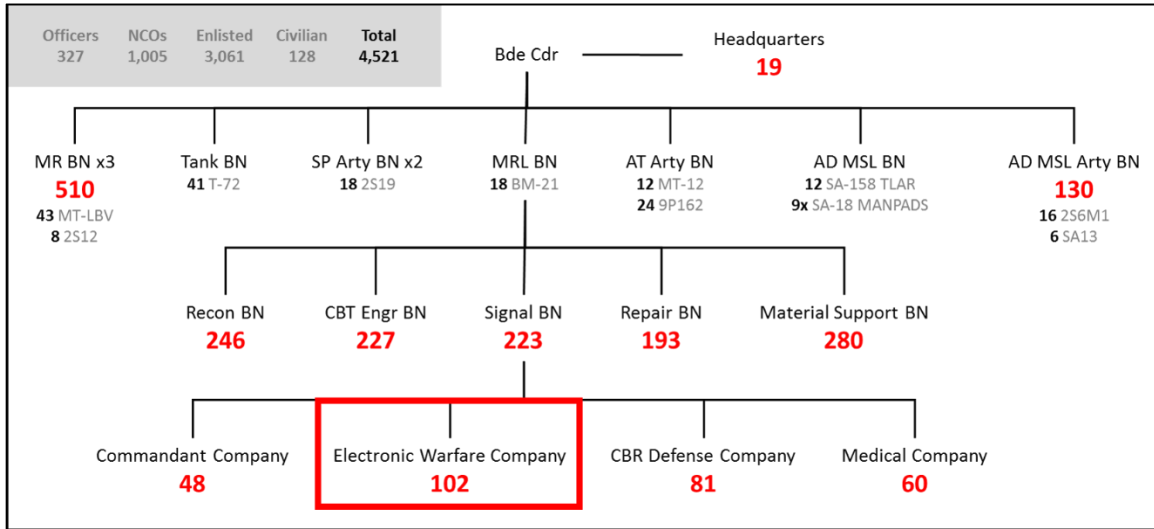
| Officers | NCOs | Enlisted | Civilian | Total |
|---|---|---|---|---|
| 327 | 1,005 | 3,061 | 128 | 4,521 |

Bde Cdr

Headquarters
19

MR BN x3
510
43 MT-LBV
8 2S12

Tank BN
41 T-72

SP Arty BN x2
18 2S19

MRL BN
18 BM-21

AT Arty BN
12 MT-12
24 9P162

AD MSL BN
12 SA-158 TLAR
9x SA-18 MANPADS

AD MSL Arty BN
130
16 2S6M1
6 SA13

Recon BN
246

CBT Engr BN
227

Signal BN
223

Repair BN
193

Material Support BN
280

Commandant Company
48

Electronic Warfare Company
102

CBR Defense Company
81

Medical Company
60